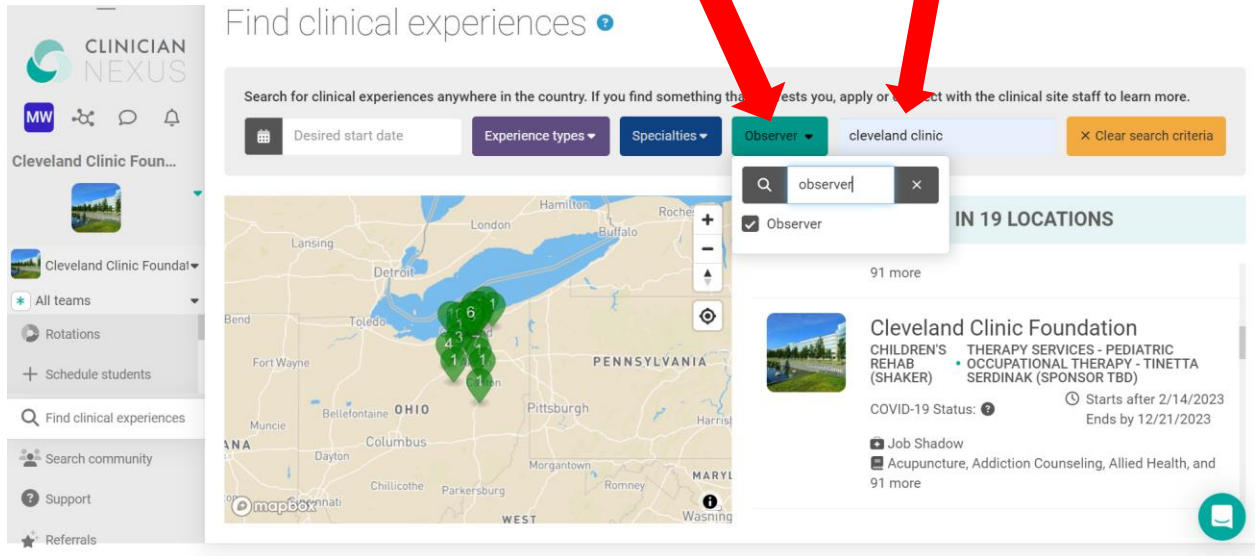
CLINICIAN NEXUS

MW

Cleveland Clinic Foun...

Cleveland Clinic Foundat

All teams

Rotations

Schedule students

Find clinical experiences

Search community

Support

Referrals

Find clinical experiences

Search for clinical experiences anywhere in the country. If you find something tha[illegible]ests you, apply or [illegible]ect with the clinical site staff to learn more.

Desired start date

Experience types

Specialties

Observer

cleveland clinic

× Clear search criteria

observer

Observer

IN 19 LOCATIONS

91 more

Hamilton
Rochester
London
Buffalo
Lansing
Detroit
Toledo
Bend
Fort Wayne
PENNSYLVANIA
Bellefontaine
OHIO
Pittsburgh
Muncie
Columbus
Harrisb
ANA
Dayton
Morgantown
MARYL
Chillicothe
Parkersburg
Romney
Cincinnati
WEST
Washing

mapbox

6
1
1
4
1
1
1
1

Cleveland Clinic Foundation

CHILDREN'S REHAB (SHAKER)

THERAPY SERVICES - PEDIATRIC OCCUPATIONAL THERAPY - TINETTA SERDINAK (SPONSOR TBD)

COVID-19 Status:

Starts after 2/14/2023
Ends by 12/21/2023

Job Shadow

Acupuncture, Addiction Counseling, Allied Health, and 91 more